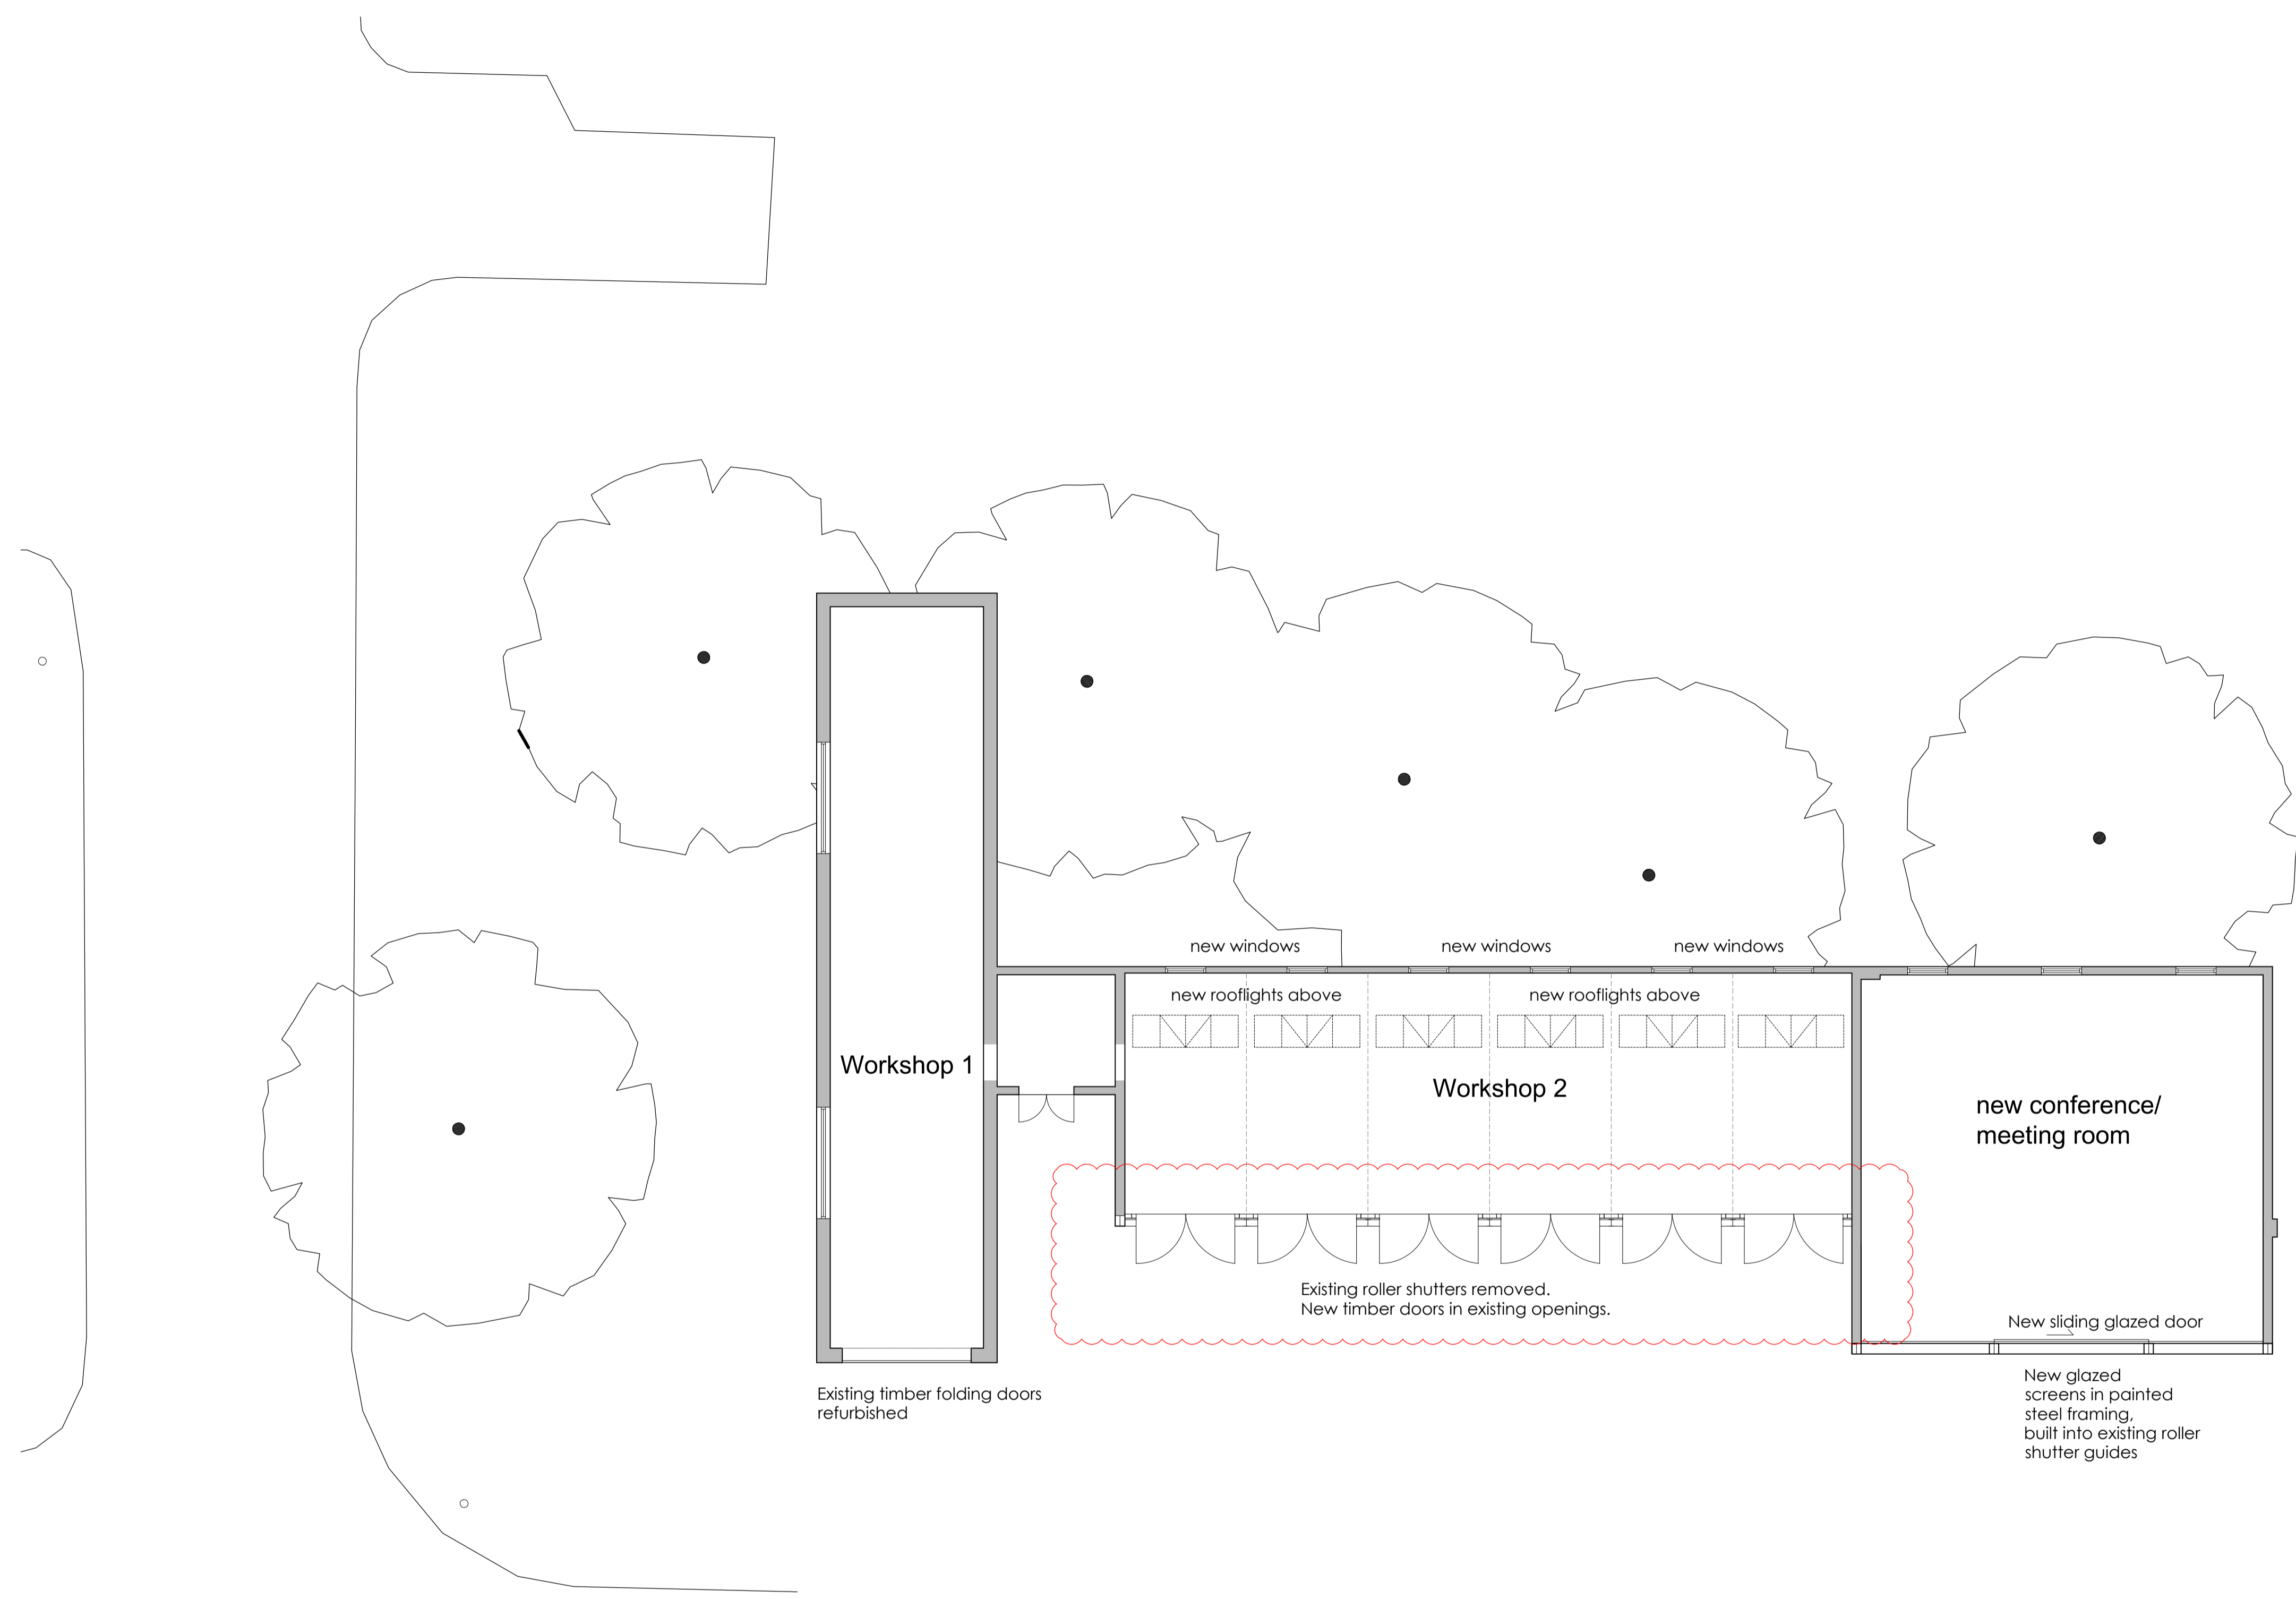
new windows

new windows

new windows

new rooflights above

new rooflights above

Workshop 1

Workshop 2

new conference/
meeting room

Existing roller shutters removed.
New timber doors in existing openings.

New sliding glazed door

Existing timber folding doors refurbished

New glazed screens in painted steel framing, built into existing roller shutter guides